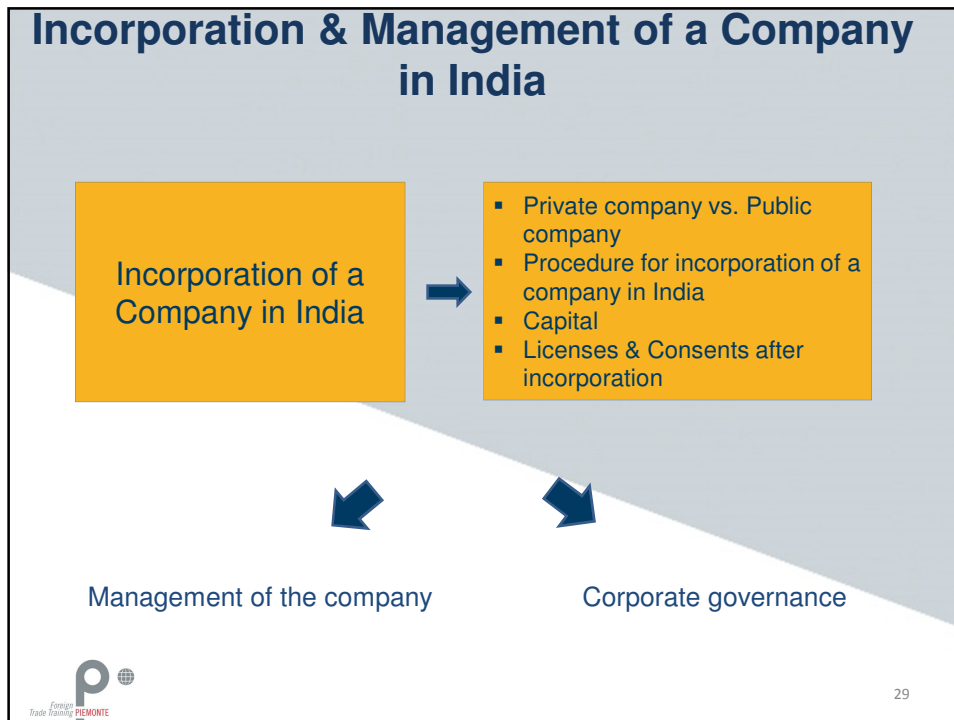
Incorporation & Management of a Company in India

Incorporation of a Company in India

- Private company vs. Public company
- Procedure for incorporation of a company in India
- Capital
- Licenses & Consents after incorporation

Management of the company

Corporate governance

Foreign Trade Training PIEMONTE

29